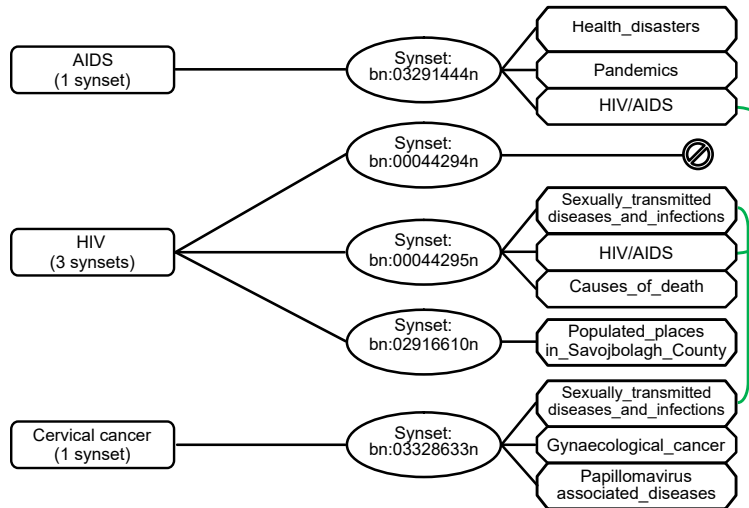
AIDS
(1 synset)

Synset:
bn:03291444n

Health_disasters

Pandemics

HIV/AIDS

Synset:
bn:00044294n

HIV
(3 synsets)

Synset:
bn:00044295n

Sexually_transmitted
diseases_and_infections

HIV/AIDS

Causes_of_death

Synset:
bn:02916610n

Populated_places
in_Savojbolagh_County

Cervical cancer
(1 synset)

Synset:
bn:03328633n

Sexually_transmitted
diseases_and_infections

Gynaecological_cancer

Papillomavirus
associated_diseases